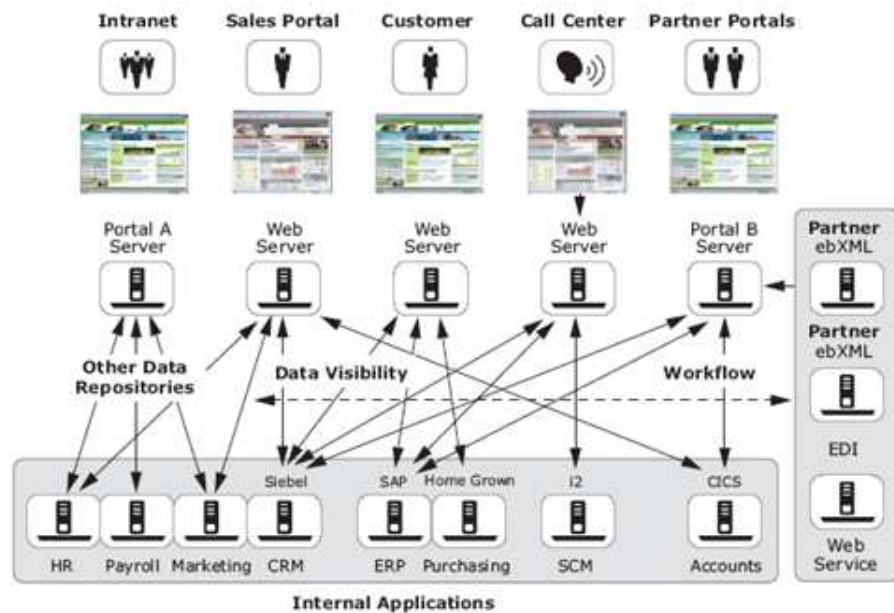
Intranet
Sales Portal
Customer
Call Center
Partner Portals

Portal A Server
Web Server
Web Server
Web Server
Portal B Server

Partner ebXML
Partner ebXML
EDI
Web Service

Other Data Repositories
Data Visibility
Workflow

Siebel
SAP
Home Grown
i2
CICS

HR
Payroll
Marketing
CRM
ERP
Purchasing
SCM
Accounts

Internal Applications